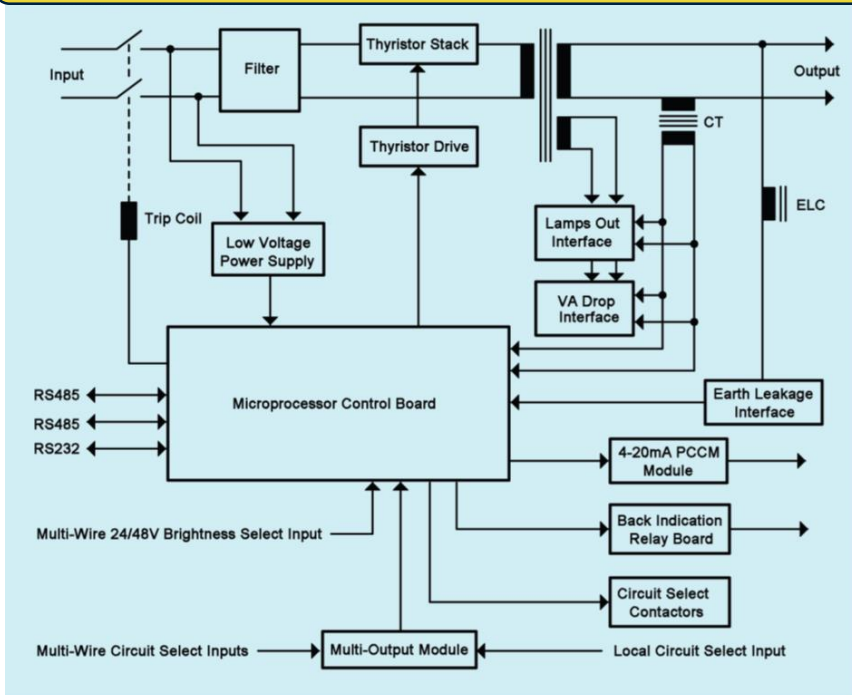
Input

Filter

Thyristor Stack

Output

Thyristor Drive

CT

Trip Coil

ELC

Low Voltage Power Supply

Lamps Out Interface

VA Drop Interface

RS485

RS485

RS232

Microprocessor Control Board

Earth Leakage Interface

4-20mA PCCM Module

Multi-Wire 24/48V Brightness Select Input

Back Indication Relay Board

Circuit Select Contactors

Multi-Wire Circuit Select Inputs

Multi-Output Module

Local Circuit Select Input